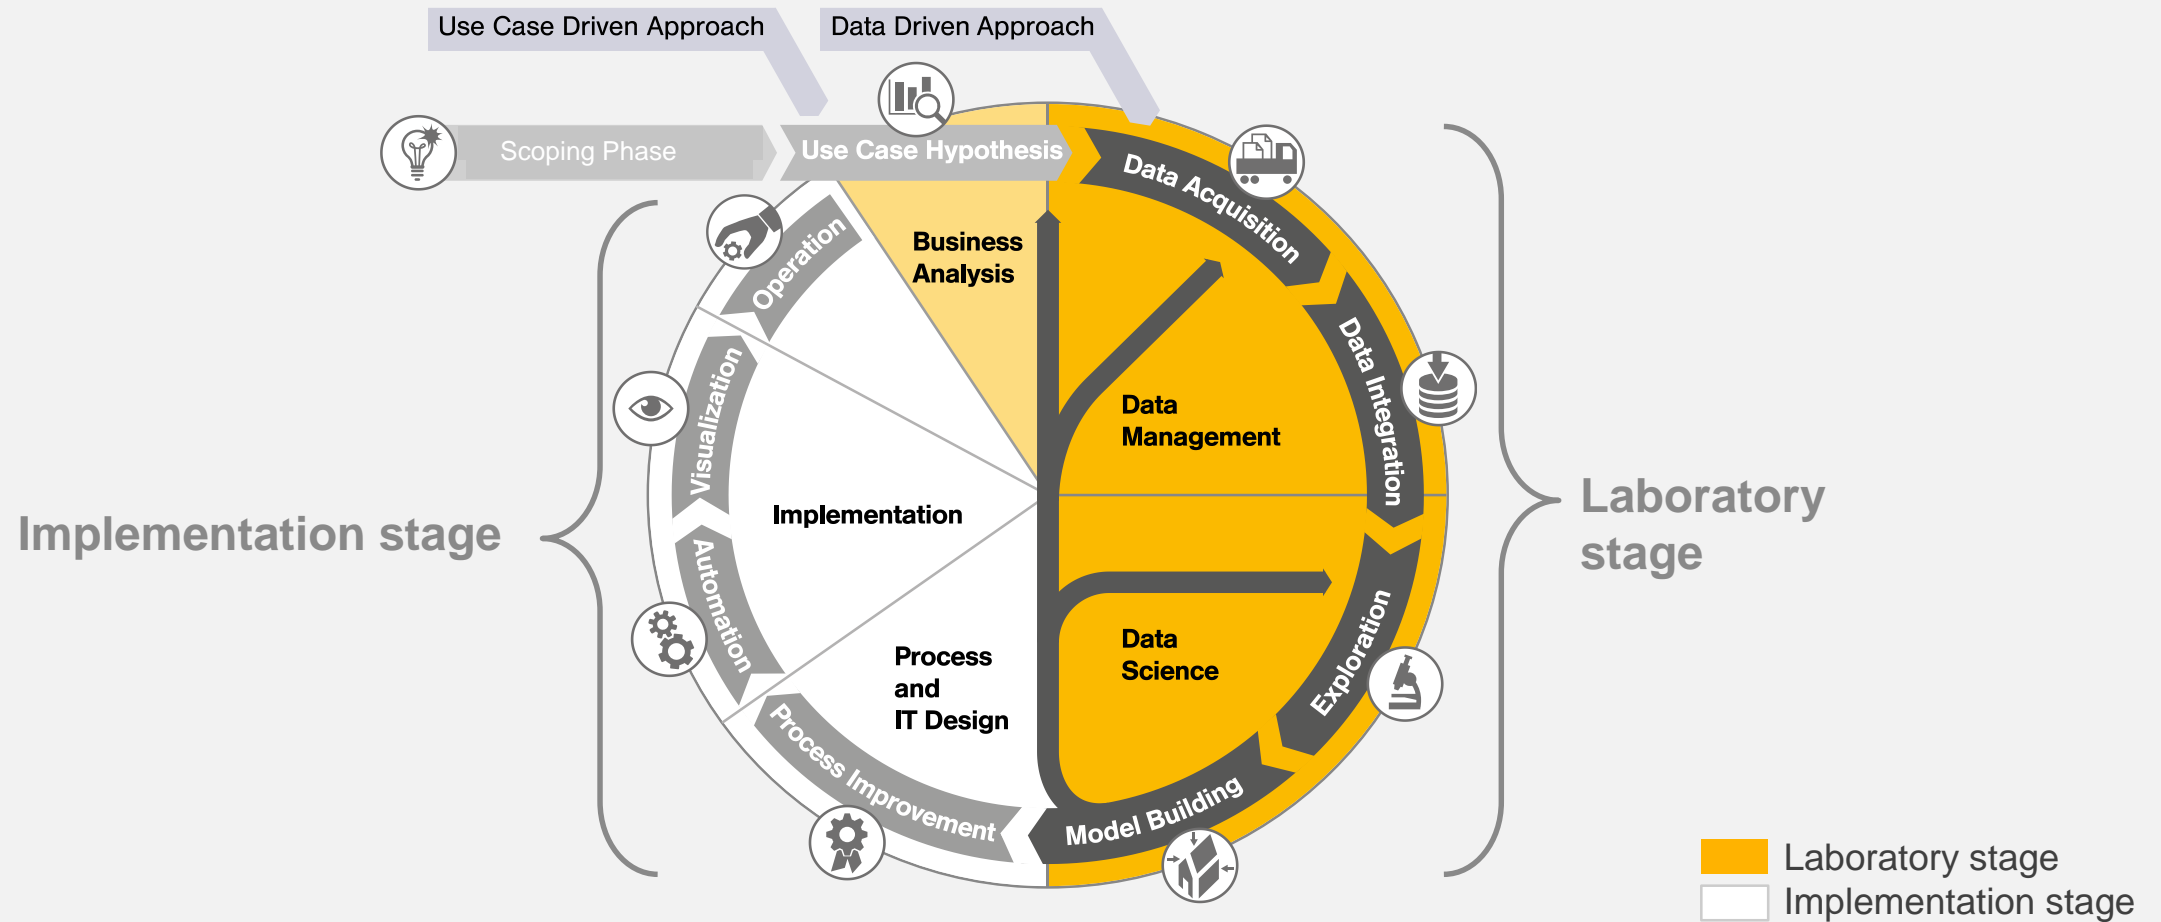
Use Case Driven Approach

Data Driven Approach

Scoping Phase

Use Case Hypothesis

Data Acquisition

Data Integration

Exploration

Model Building

Process Improvement

Automation

Visualization

Operation

Business Analysis

Data Management

Data Science

Implementation

Process and IT Design

Implementation stage

Laboratory stage

Laboratory stage
Implementation stage